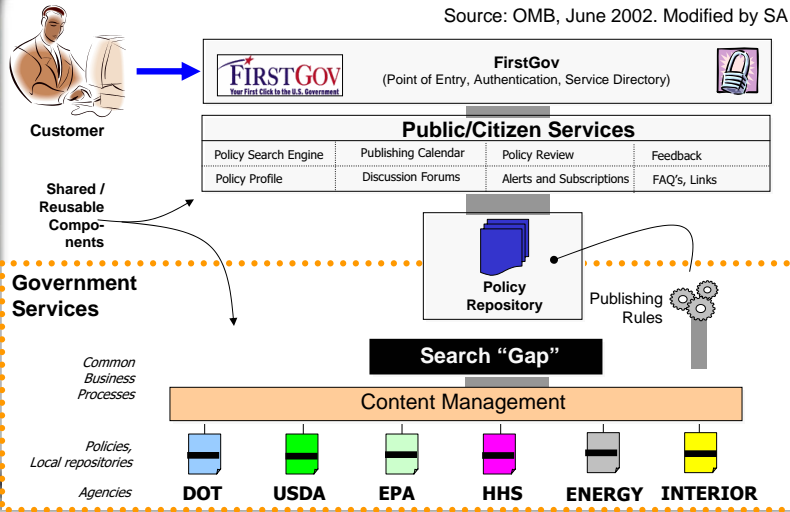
Source: OMB, June 2002. Modified by SA

Customer

FIRSTGOV
Your First Click to the U.S. Government

FirstGov
(Point of Entry, Authentication, Service Directory)

Public/Citizen Services

| Policy Search Engine | Publishing Calendar | Policy Review | Feedback |
|---|---|---|---|
| Policy Profile | Discussion Forums | Alerts and Subscriptions | FAQ's, Links |

Shared / Reusable Components

Policy Repository

Government Services

Publishing Rules

Common Business Processes

Search "Gap"

Content Management

Policies, Local repositories

Agencies

DOT USDA EPA HHS ENERGY INTERIOR